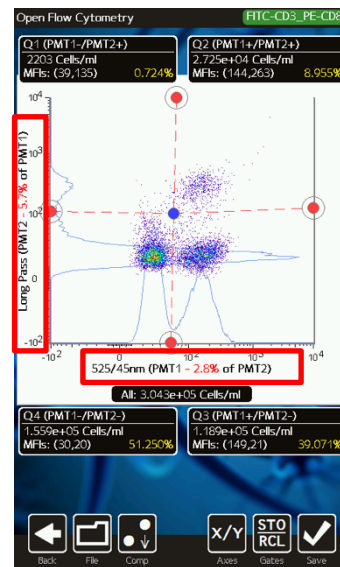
Open Flow Cytometry

FITC-CD3_PE-CD8

Q1 (PMT1-/PMT2+)
2203 Cells/ml
MFIs: (39,135) 0.724%

Q2 (PMT1+/PMT2+)
2.725e+04 Cells/ml
MFIs: (144,263) 8.955%

$10^4$

$10^3$

$10^2$

0

$-10^2$

Long Pass (PMT2 - 5.7% of PMT1)

$-10^2$ 0 $10^2$ $10^3$ $10^4$

525/45nm (PMT1 - 2.8% of PMT2)

All: 3.043e+05 Cells/ml

Q4 (PMT1-/PMT2-)
1.559e+05 Cells/ml
MFIs: (30,20) 51.250%

Q3 (PMT1+/PMT2-)
1.189e+05 Cells/ml
MFIs: (149,21) 39.071%

Back File Comp X/Y Axes STO RCL Gates Save